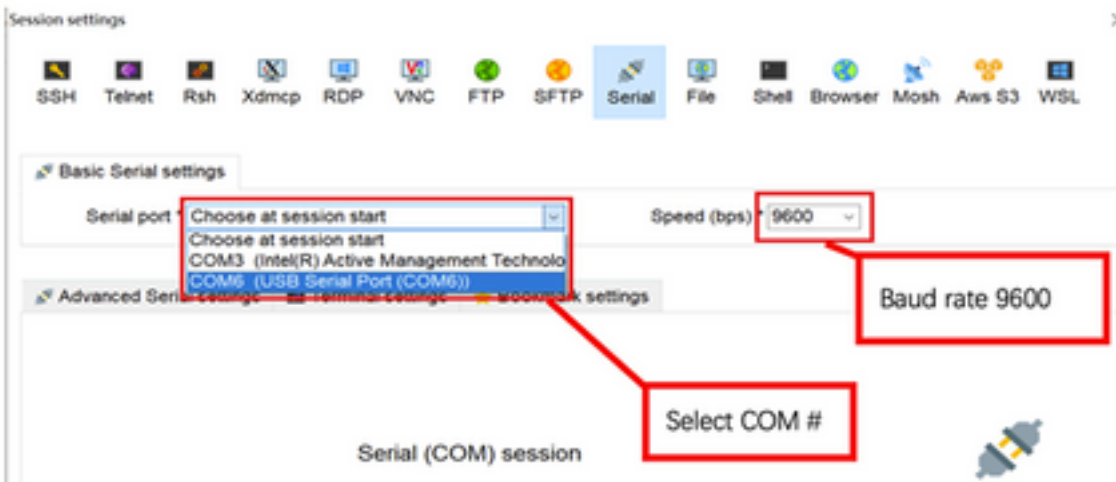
Session settings

SSH Telnet Rsh Xdmcp RDP VNC FTP SFTP Serial File Shell Browser Mosh Aws S3 WSL

Basic Serial settings

Serial port * Choose at session start

Choose at session start
COM3 (Intel(R) Active Management Technolo
COM6 (USB Serial Port (COM6))

Speed (bps) * 9600

Advanced Seri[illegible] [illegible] Terminal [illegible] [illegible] settings

Baud rate 9600

Select COM #

Serial (COM) session